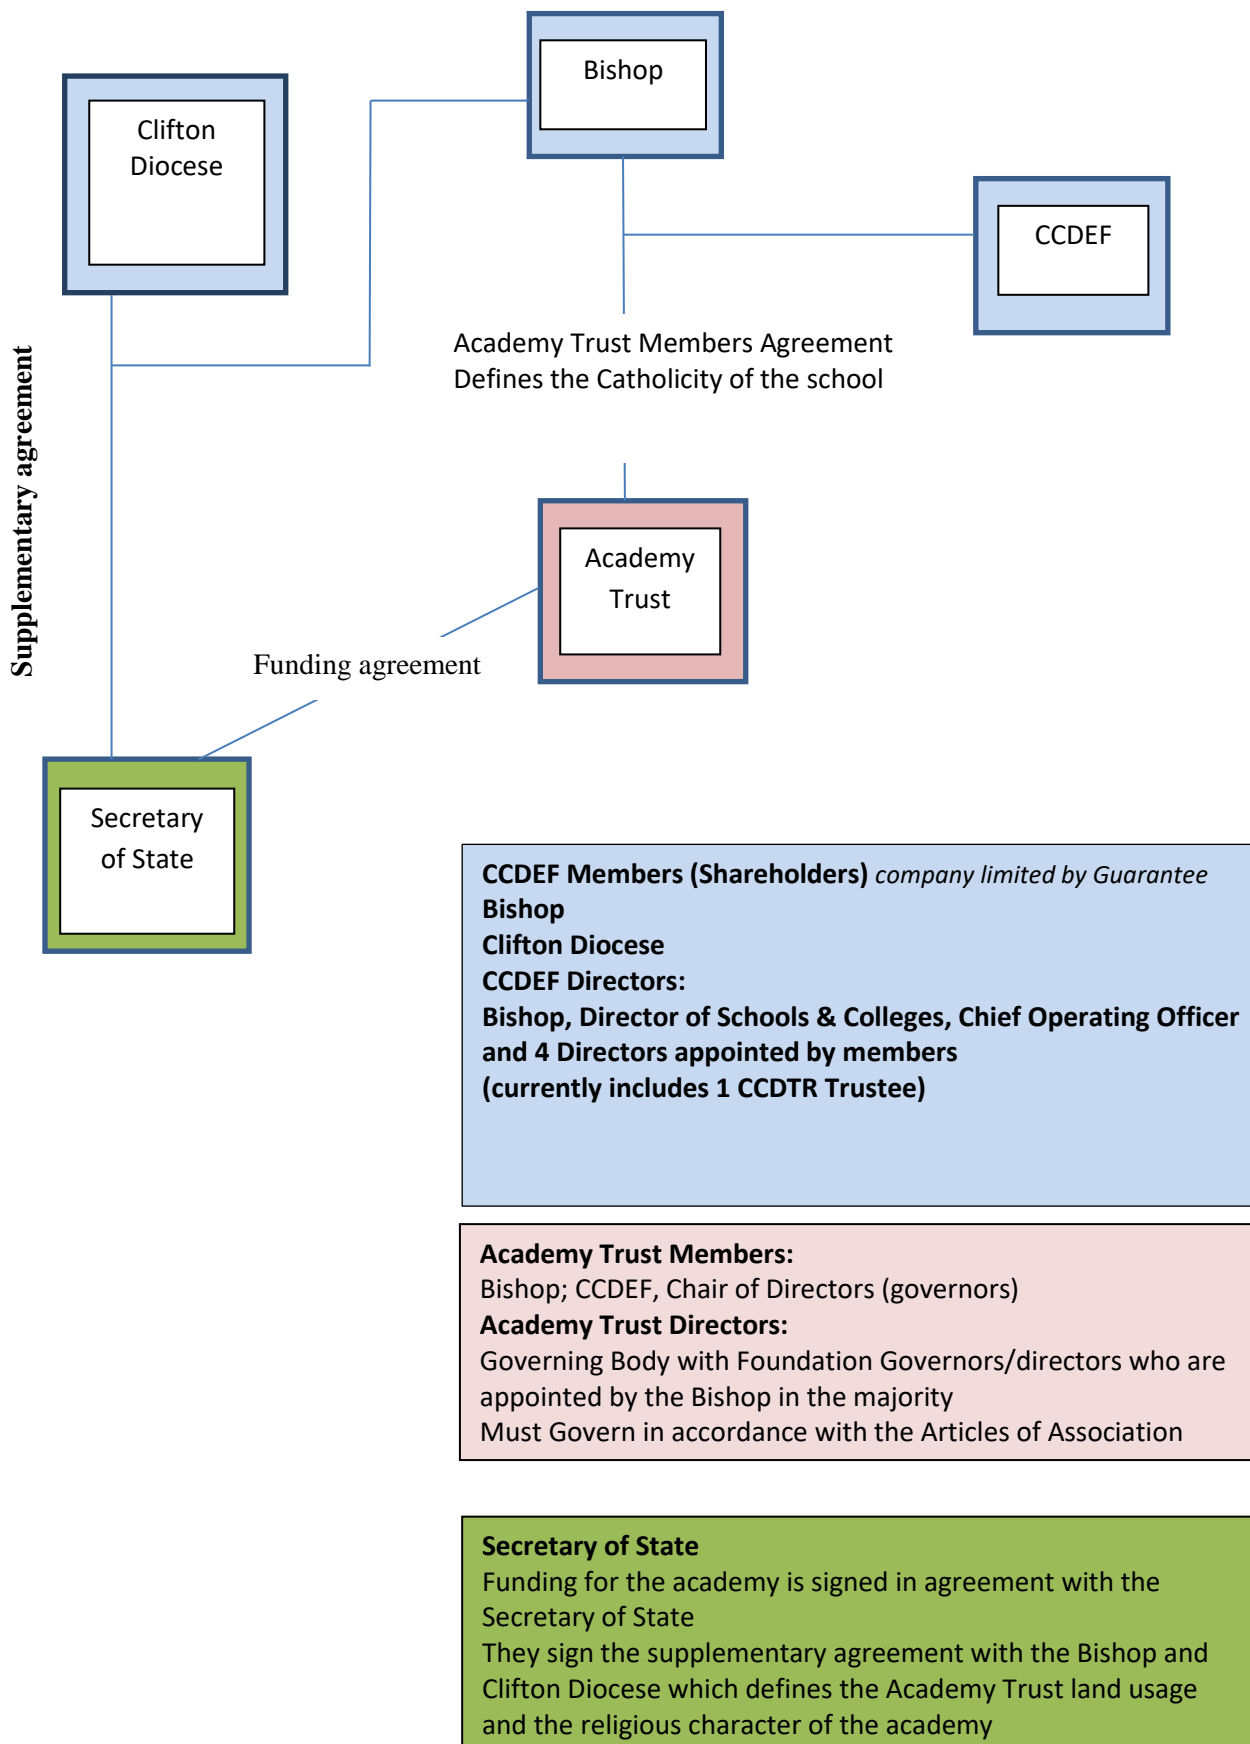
Bishop

Clifton Diocese

CCDEF

Academy Trust Members Agreement
Defines the Catholicity of the school

Supplementary agreement

Academy Trust

Funding agreement

Secretary of State

**CCDEF Members (Shareholders)** *company limited by Guarantee*
**Bishop**
**Clifton Diocese**
**CCDEF Directors:**
**Bishop, Director of Schools & Colleges, Chief Operating Officer and 4 Directors appointed by members**
**(currently includes 1 CCDTR Trustee)**

**Academy Trust Members:**
Bishop; CCDEF, Chair of Directors (governors)
**Academy Trust Directors:**
Governing Body with Foundation Governors/directors who are appointed by the Bishop in the majority
Must Govern in accordance with the Articles of Association

**Secretary of State**
Funding for the academy is signed in agreement with the Secretary of State
They sign the supplementary agreement with the Bishop and Clifton Diocese which defines the Academy Trust land usage and the religious character of the academy